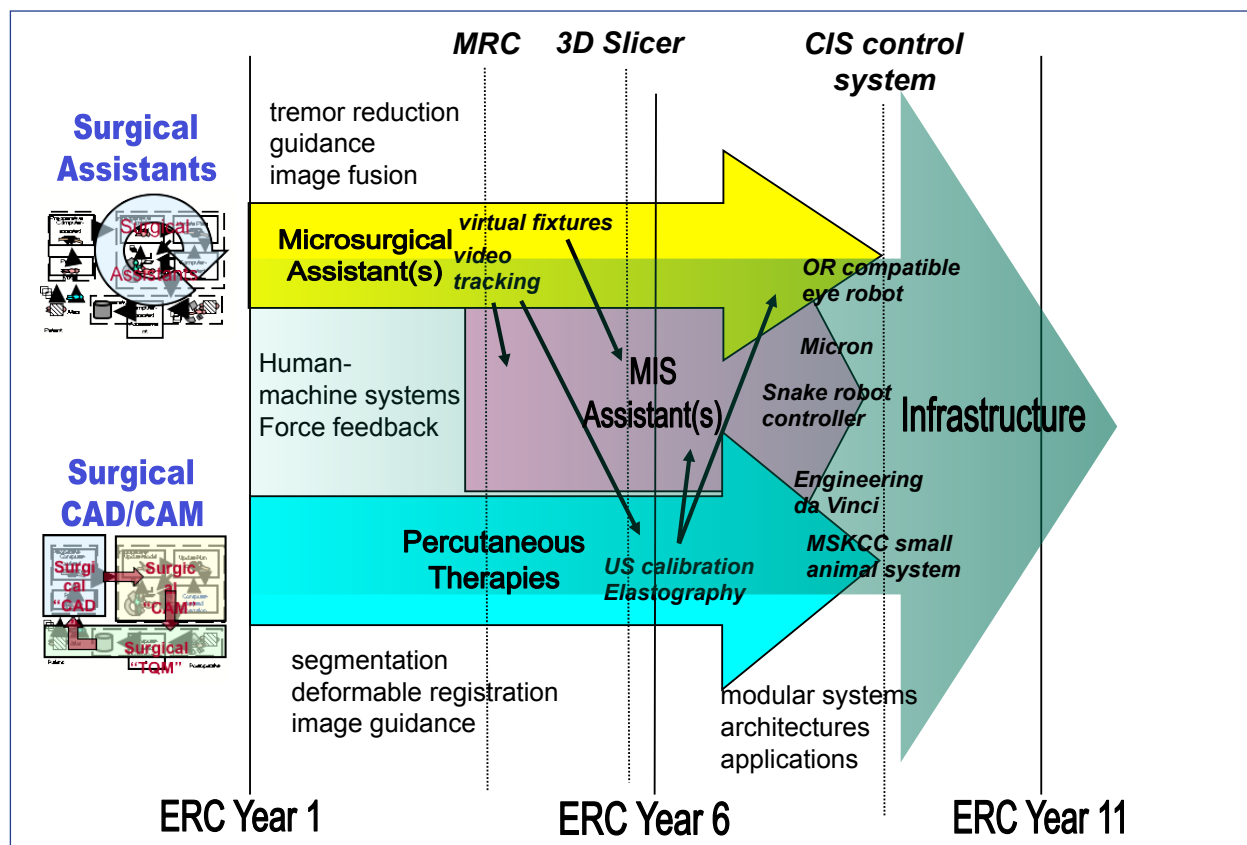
MRC
3D Slicer
CIS control system

Surgical Assistants

Surgical Assistants

tremor reduction
guidance
image fusion

Microsurgical Assistant(s)

virtual fixtures
video tracking

OR compatible eye robot

Micron

Snake robot controller

Human-machine systems
Force feedback

MIS Assistant(s)

Infrastructure

Surgical CAD/CAM

Surgical "CAD"
Surgical "CAM"
Surgical "TQM"

Engineering da Vinci

MSKCC small animal system

Percutaneous Therapies

US calibration
Elastography

segmentation
deformable registration
image guidance

modular systems
architectures
applications

ERC Year 1
ERC Year 6
ERC Year 11